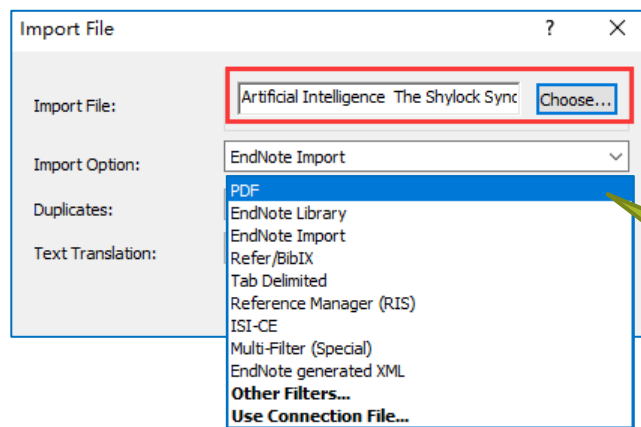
Import File

?

Import File:

Artificial Intelligence The Shylock Sync

Choose...

Import Option:

EndNote Import

Duplicates:

Text Translation:

PDF
EndNote Library
EndNote Import
Refer/BibIX
Tab Delimited
Reference Manager (RIS)
ISI-CE
Multi-Filter (Special)
EndNote generated XML
**Other Filters...**
**Use Connection File...**